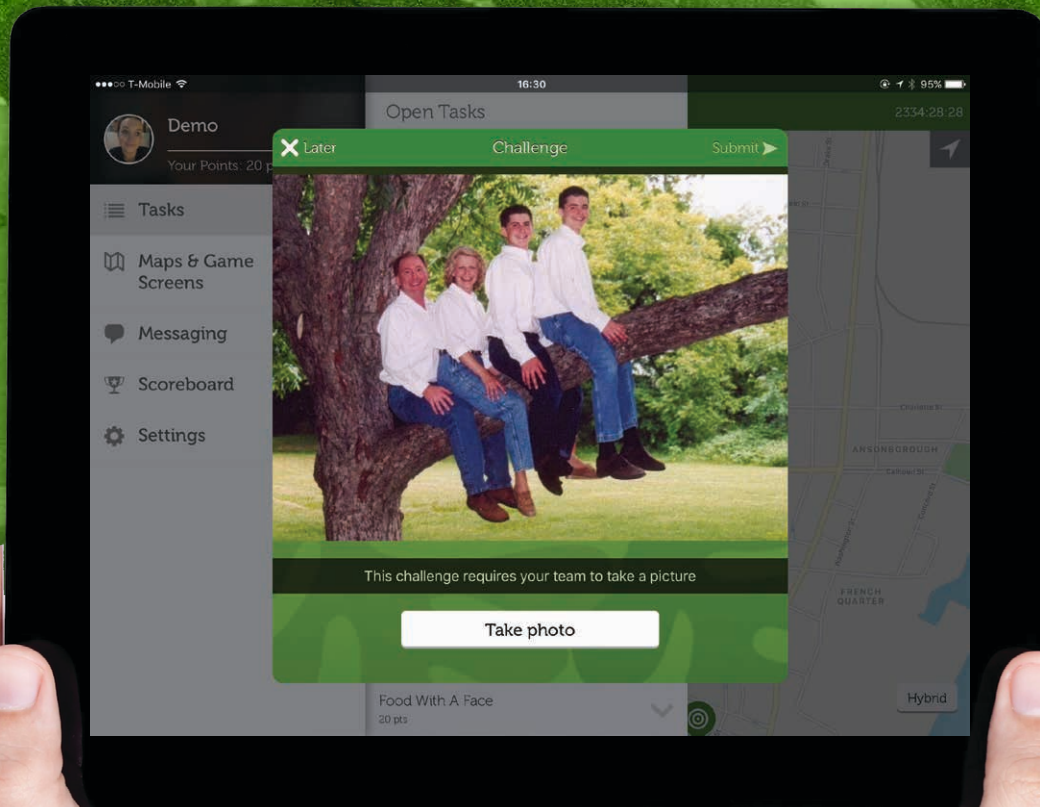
●●●○○ T-Mobile
16:30
95%
Demo
Your Points: 20 p
Open Tasks
2334:28:28
Later
Challenge
Submit
Tasks
Maps & Game Screens
Messaging
Scoreboard
Settings
This challenge requires your team to take a picture
Take photo
Food With A Face
20 pts
ARSONBOROUGH
FRENCH QUARTER
Hybrid